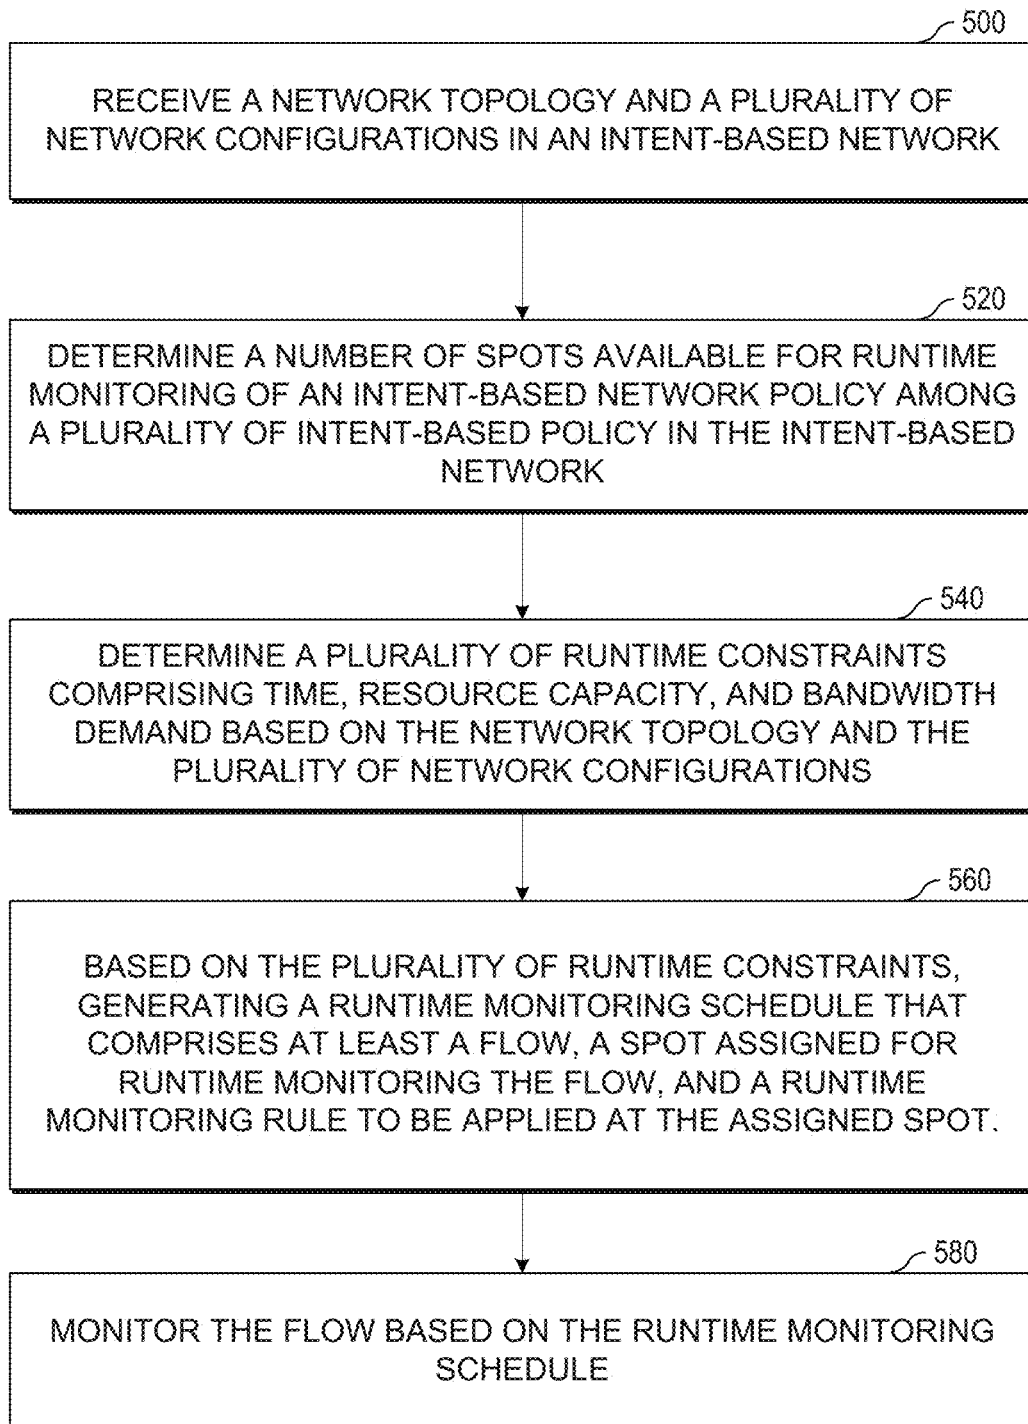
500

RECEIVE A NETWORK TOPOLOGY AND A PLURALITY OF NETWORK CONFIGURATIONS IN AN INTENT-BASED NETWORK

520

DETERMINE A NUMBER OF SPOTS AVAILABLE FOR RUNTIME MONITORING OF AN INTENT-BASED NETWORK POLICY AMONG A PLURALITY OF INTENT-BASED POLICY IN THE INTENT-BASED NETWORK

540

DETERMINE A PLURALITY OF RUNTIME CONSTRAINTS COMPRISING TIME, RESOURCE CAPACITY, AND BANDWIDTH DEMAND BASED ON THE NETWORK TOPOLOGY AND THE PLURALITY OF NETWORK CONFIGURATIONS

560

BASED ON THE PLURALITY OF RUNTIME CONSTRAINTS, GENERATING A RUNTIME MONITORING SCHEDULE THAT COMPRISES AT LEAST A FLOW, A SPOT ASSIGNED FOR RUNTIME MONITORING THE FLOW, AND A RUNTIME MONITORING RULE TO BE APPLIED AT THE ASSIGNED SPOT.

580

MONITOR THE FLOW BASED ON THE RUNTIME MONITORING SCHEDULE